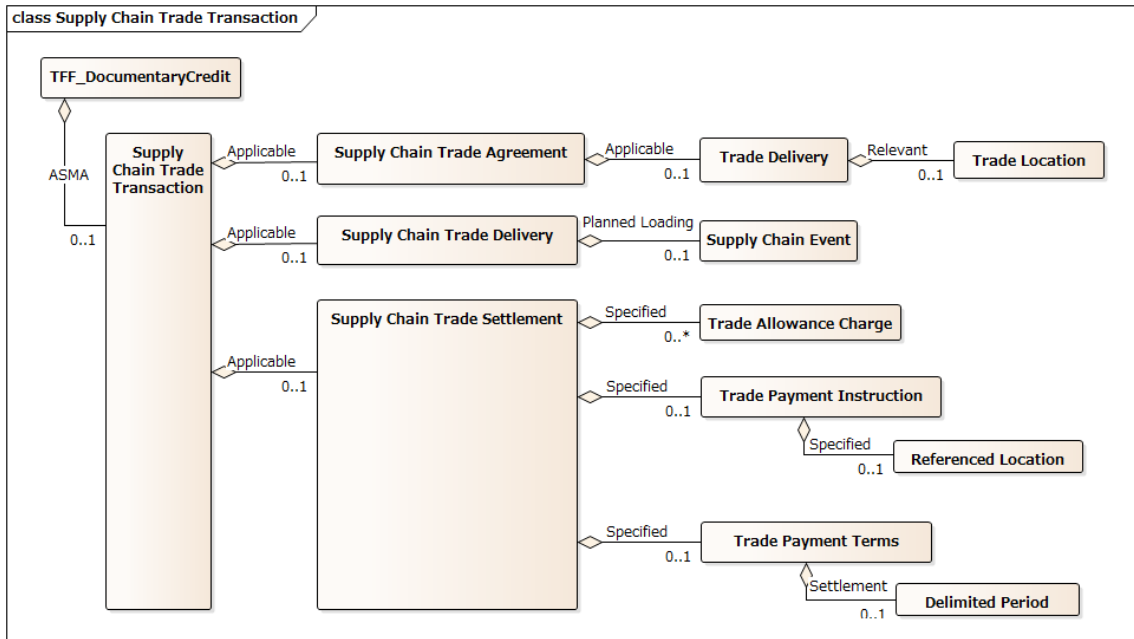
class Supply Chain Trade Transaction

TFF_DocumentaryCredit

ASMA

0..1

Supply Chain Trade Transaction

Applicable
0..1

Supply Chain Trade Agreement

Applicable
0..1

Trade Delivery

Relevant
0..1

Trade Location

Applicable
0..1

Supply Chain Trade Delivery

Planned Loading
0..1

Supply Chain Event

Applicable
0..1

Supply Chain Trade Settlement

Specified
0..*

Trade Allowance Charge

Specified
0..1

Trade Payment Instruction

Specified
0..1

Referenced Location

Specified
0..1

Trade Payment Terms

Settlement
0..1

Delimited Period